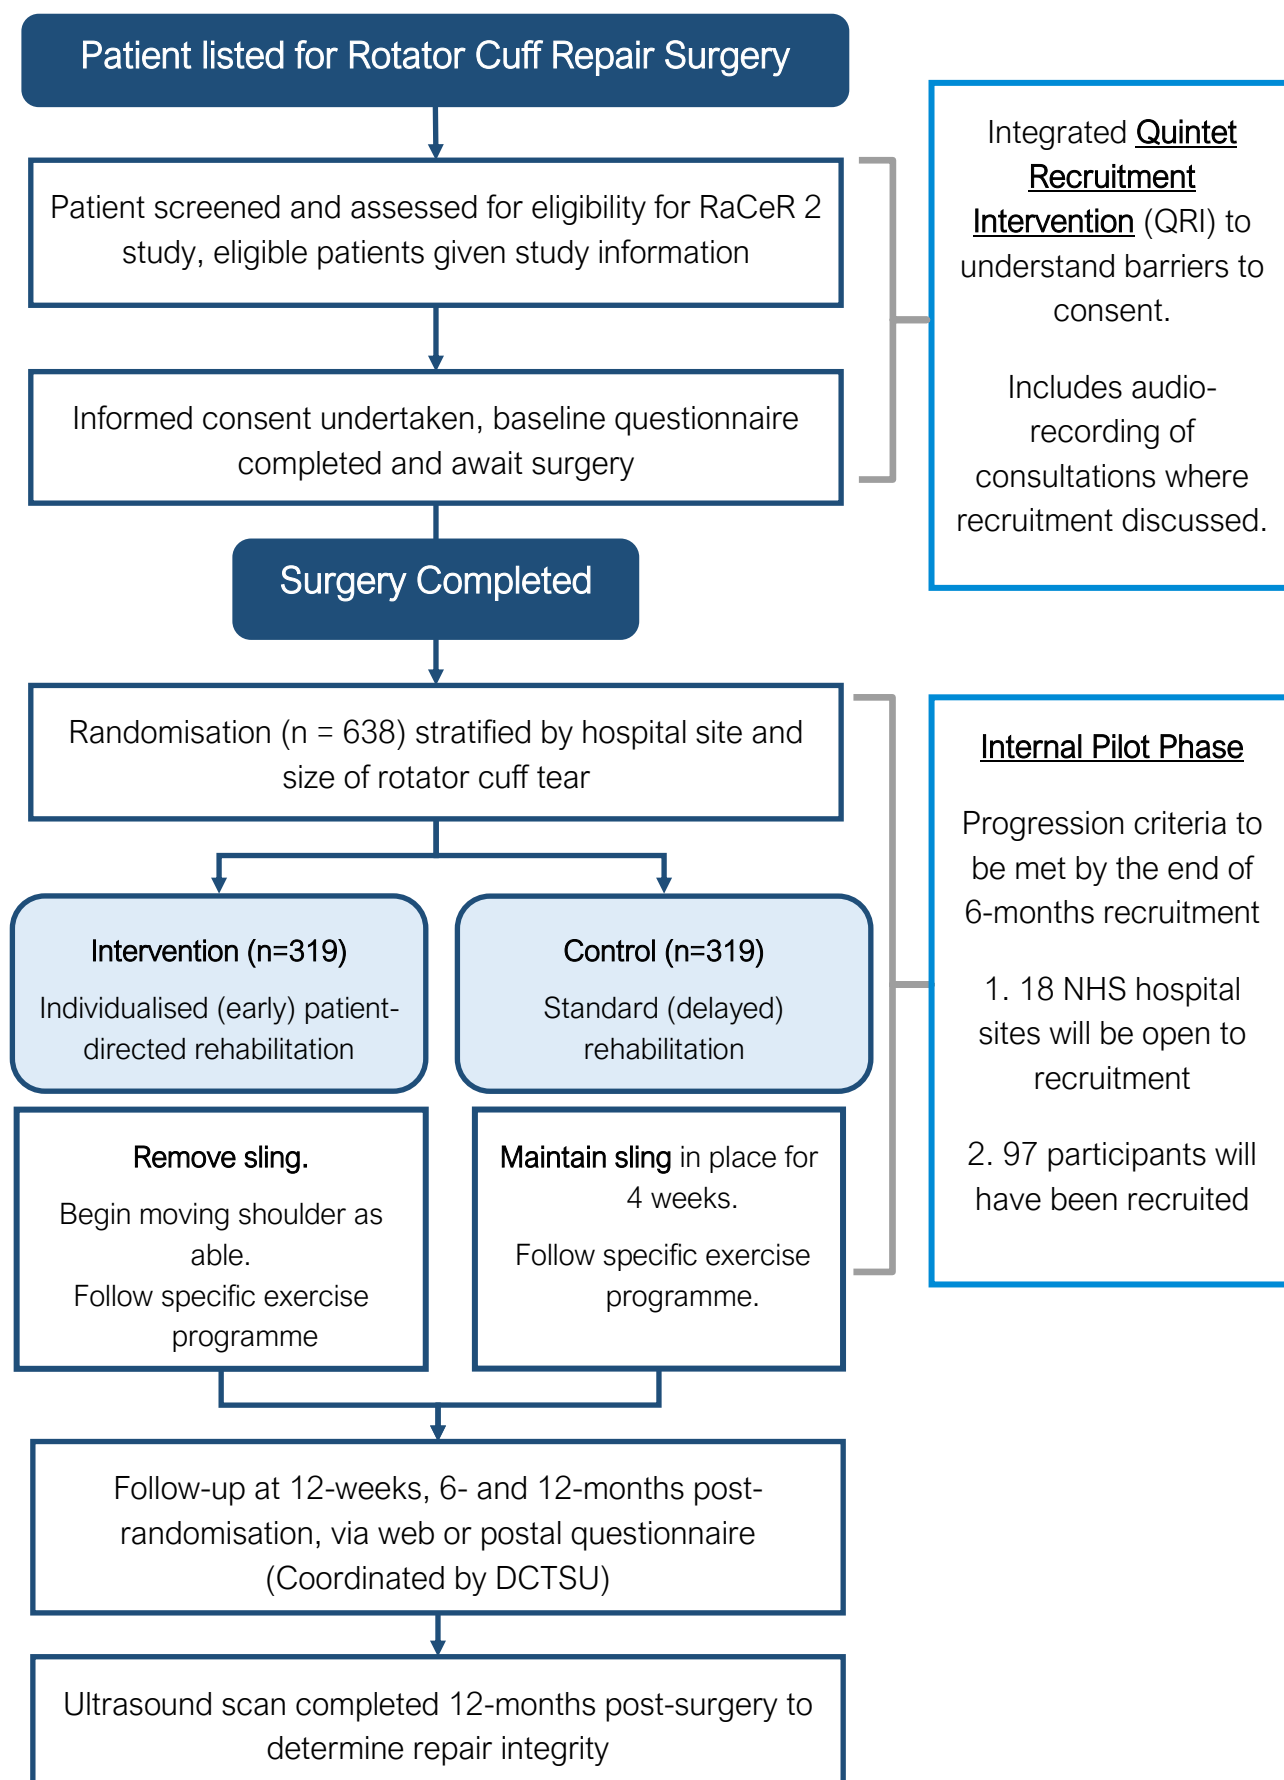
Patient listed for Rotator Cuff Repair Surgery

Patient screened and assessed for eligibility for RaCeR 2 study, eligible patients given study information

Informed consent undertaken, baseline questionnaire completed and await surgery

Integrated Quintet Recruitment Intervention (QRI) to understand barriers to consent.

Includes audio-recording of consultations where recruitment discussed.

Surgery Completed

Randomisation (n = 638) stratified by hospital site and size of rotator cuff tear

Internal Pilot Phase

Progression criteria to be met by the end of 6-months recruitment

1. 18 NHS hospital sites will be open to recruitment

2. 97 participants will have been recruited

Intervention (n=319)

Individualised (early) patient-directed rehabilitation

Control (n=319)

Standard (delayed) rehabilitation

Remove sling.

Begin moving shoulder as able.

Follow specific exercise programme

Maintain sling in place for 4 weeks.

Follow specific exercise programme.

Follow-up at 12-weeks, 6- and 12-months post-randomisation, via web or postal questionnaire (Coordinated by DCTSU)

Ultrasound scan completed 12-months post-surgery to determine repair integrity